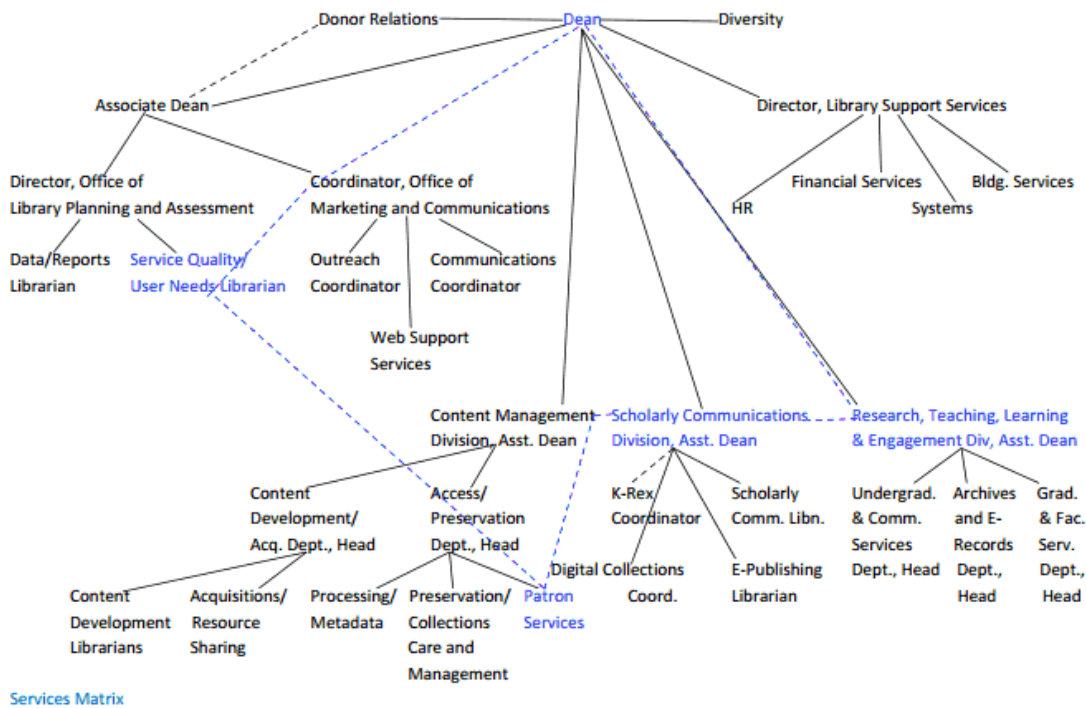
Donor Relations

Dean

Diversity

Associate Dean

Director, Library Support Services

Director, Office of Library Planning and Assessment

Coordinator, Office of Marketing and Communications

HR

Financial Services

Systems

Bldg. Services

Data/Reports Librarian

Service Quality/ User Needs Librarian

Outreach Coordinator

Communications Coordinator

Web Support Services

Content Management Division, Asst. Dean

Scholarly Communications Division, Asst. Dean

Research, Teaching, Learning & Engagement Div, Asst. Dean

Content Development/ Acq. Dept., Head

Access/ Preservation Dept., Head

K-Rex Coordinator

Scholarly Comm. Libn.

Undergrad. & Comm. Services Dept., Head

Archives and E-Records Dept., Head

Grad. & Fac. Serv. Dept., Head

Digital Collections Coord.

E-Publishing Librarian

Content Development Librarians

Acquisitions/ Resource Sharing

Processing/ Metadata

Preservation/ Collections Care and Management

Patron Services

Services Matrix